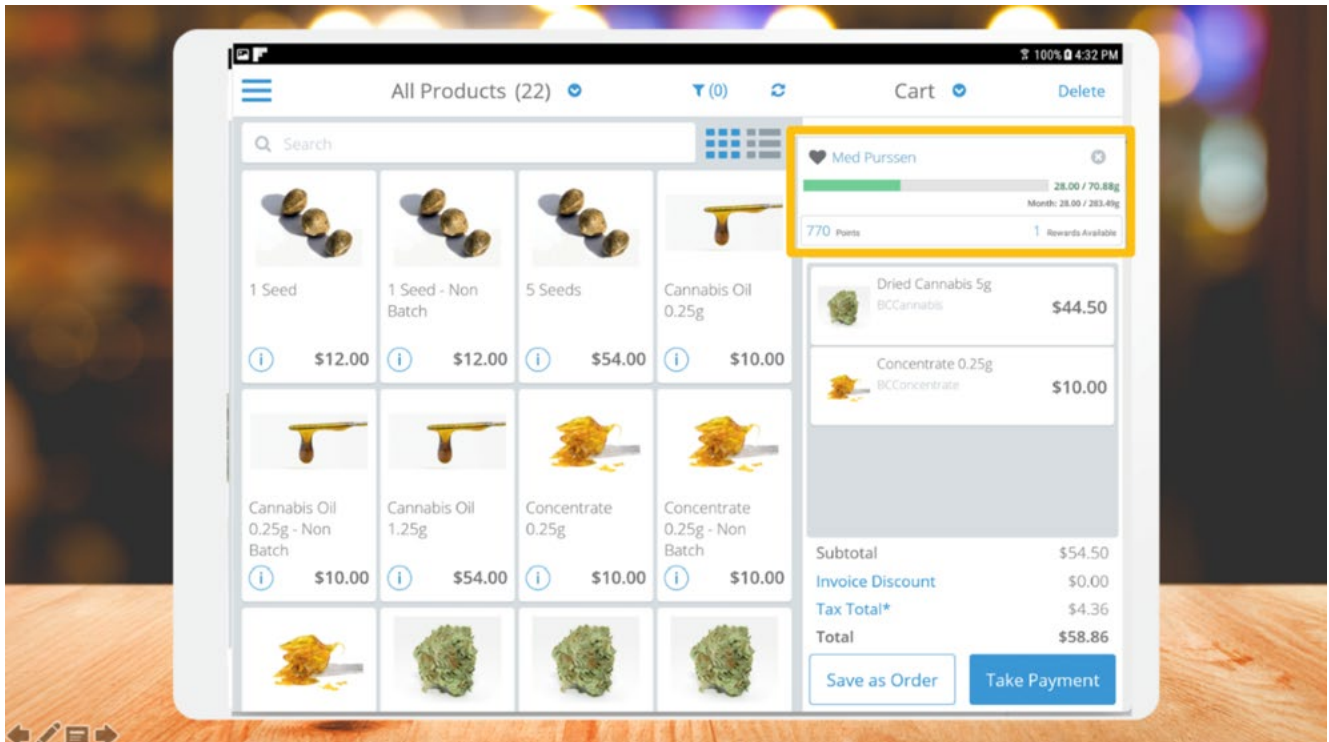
100% 4:32 PM

All Products (22)

(0)

Cart

Delete

Search

Med Purssen

28.00 / 70.88g

Month: 28.00 / 283.49g

770 Points

1 Rewards Available

1 Seed

$12.00

1 Seed - Non Batch

$12.00

5 Seeds

$54.00

Cannabis Oil 0.25g

$10.00

Cannabis Oil 0.25g - Non Batch

$10.00

Cannabis Oil 1.25g

$54.00

Concentrate 0.25g

$10.00

Concentrate 0.25g - Non Batch

$10.00

Dried Cannabis 5g

BCCannabis

$44.50

Concentrate 0.25g

BCConcentrate

$10.00

| Subtotal | $54.50 |
|---|---|
| Invoice Discount | $0.00 |
| Tax Total* | $4.36 |
| Total | $58.86 |

Save as Order

Take Payment